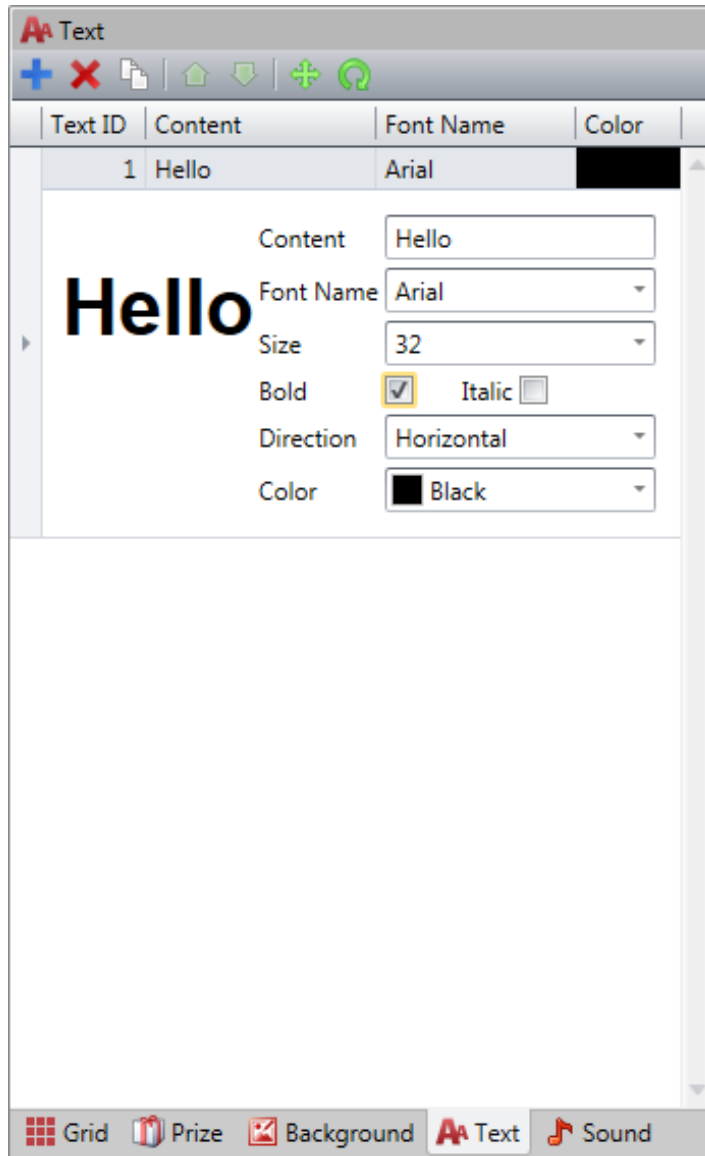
Text

| Text ID | Content | Font Name | Color |
|---|---|---|---|
| 1 | Hello | Arial | |

Hello

Content Hello
Font Name Arial
Size 32
Bold Italic
Direction Horizontal
Color Black

Grid Prize Background Text Sound